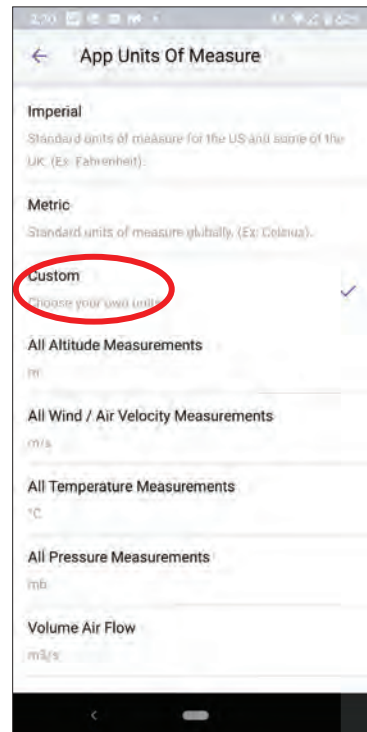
2:30

App Units Of Measure

Imperial

Standard units of measure for the US and some of the UK. (Ex: Fahrenheit).

Metric

Standard units of measure globally. (Ex: Celsius).

Custom

Choose your own units

All Altitude Measurements

m

All Wind / Air Velocity Measurements

m/s

All Temperature Measurements

°C

All Pressure Measurements

mb

Volume Air Flow

m3/s